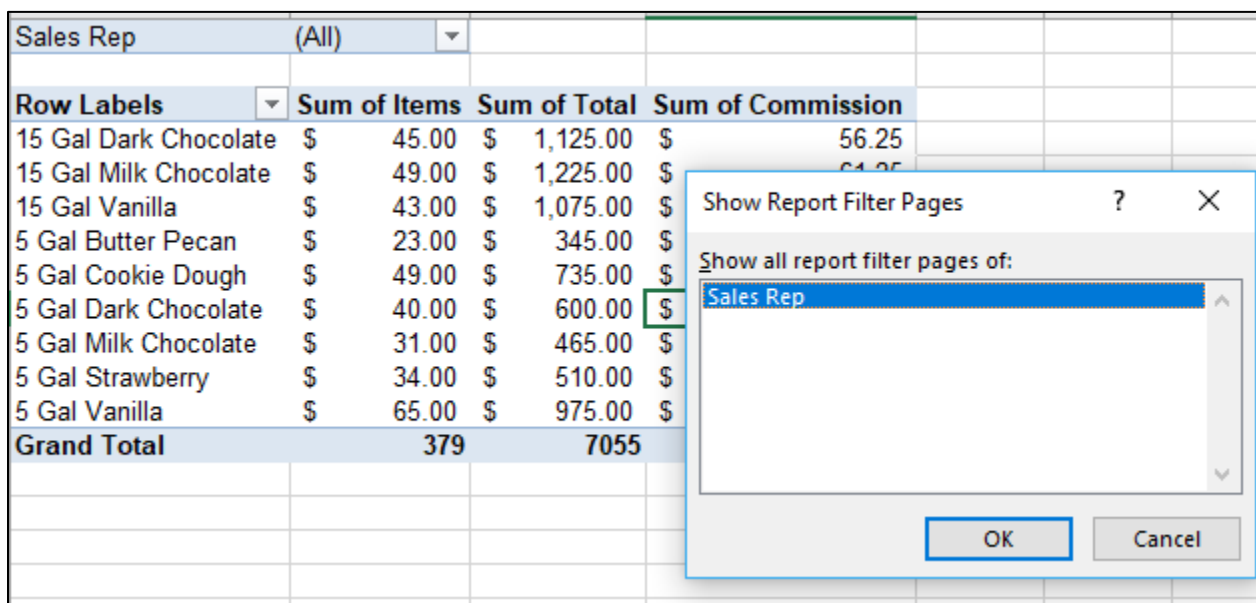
| Sales Rep | (All) | | |
|---|---|---|---|
| | | | |
| **Row Labels** | **Sum of Items** | **Sum of Total** | **Sum of Commission** |
| 15 Gal Dark Chocolate | $ 45.00 | $ 1,125.00 | $ 56.25 |
| 15 Gal Milk Chocolate | $ 49.00 | $ 1,225.00 | $ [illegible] |
| 15 Gal Vanilla | $ 43.00 | $ 1,075.00 | $ |
| 5 Gal Butter Pecan | $ 23.00 | $ 345.00 | $ |
| 5 Gal Cookie Dough | $ 49.00 | $ 735.00 | $ |
| 5 Gal Dark Chocolate | $ 40.00 | $ 600.00 | $ |
| 5 Gal Milk Chocolate | $ 31.00 | $ 465.00 | $ |
| 5 Gal Strawberry | $ 34.00 | $ 510.00 | $ |
| 5 Gal Vanilla | $ 65.00 | $ 975.00 | $ |
| **Grand Total** | **379** | **7055** | |

Show Report Filter Pages ? X

Show all report filter pages of:

Sales Rep

OK Cancel